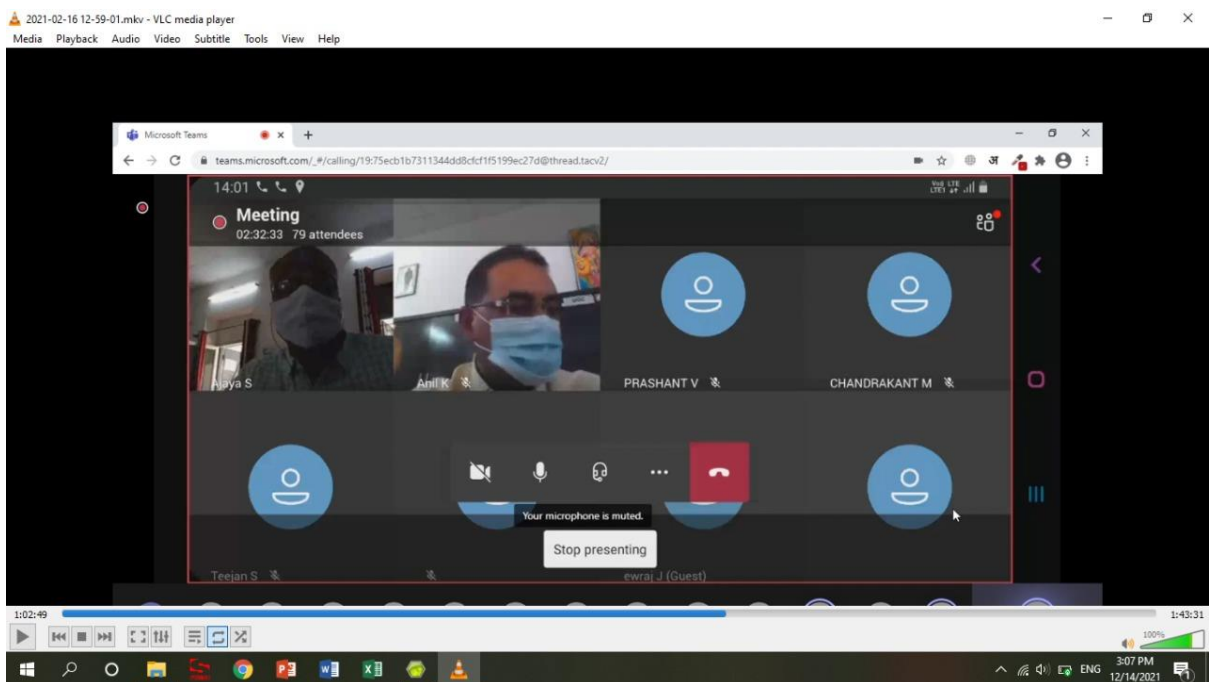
2021-02-16 12-59-01.mkv - VLC media player
Media Playback Audio Video Subtitle Tools View Help

Microsoft Teams
teams.microsoft.com/_#/calling/19:75ecb1b7311344dd8cfcf1f5199ec27d@thread.tacv2/

14:01

Meeting
02:32:33 79 attendees

Ajaya S
Anil K
PRASHANT V
CHANDRAKANT M

Your microphone is muted.
Stop presenting

Teejan S
ewraj J (Guest)

1:02:49
1:43:31
100%

ENG
3:07 PM
12/14/2021